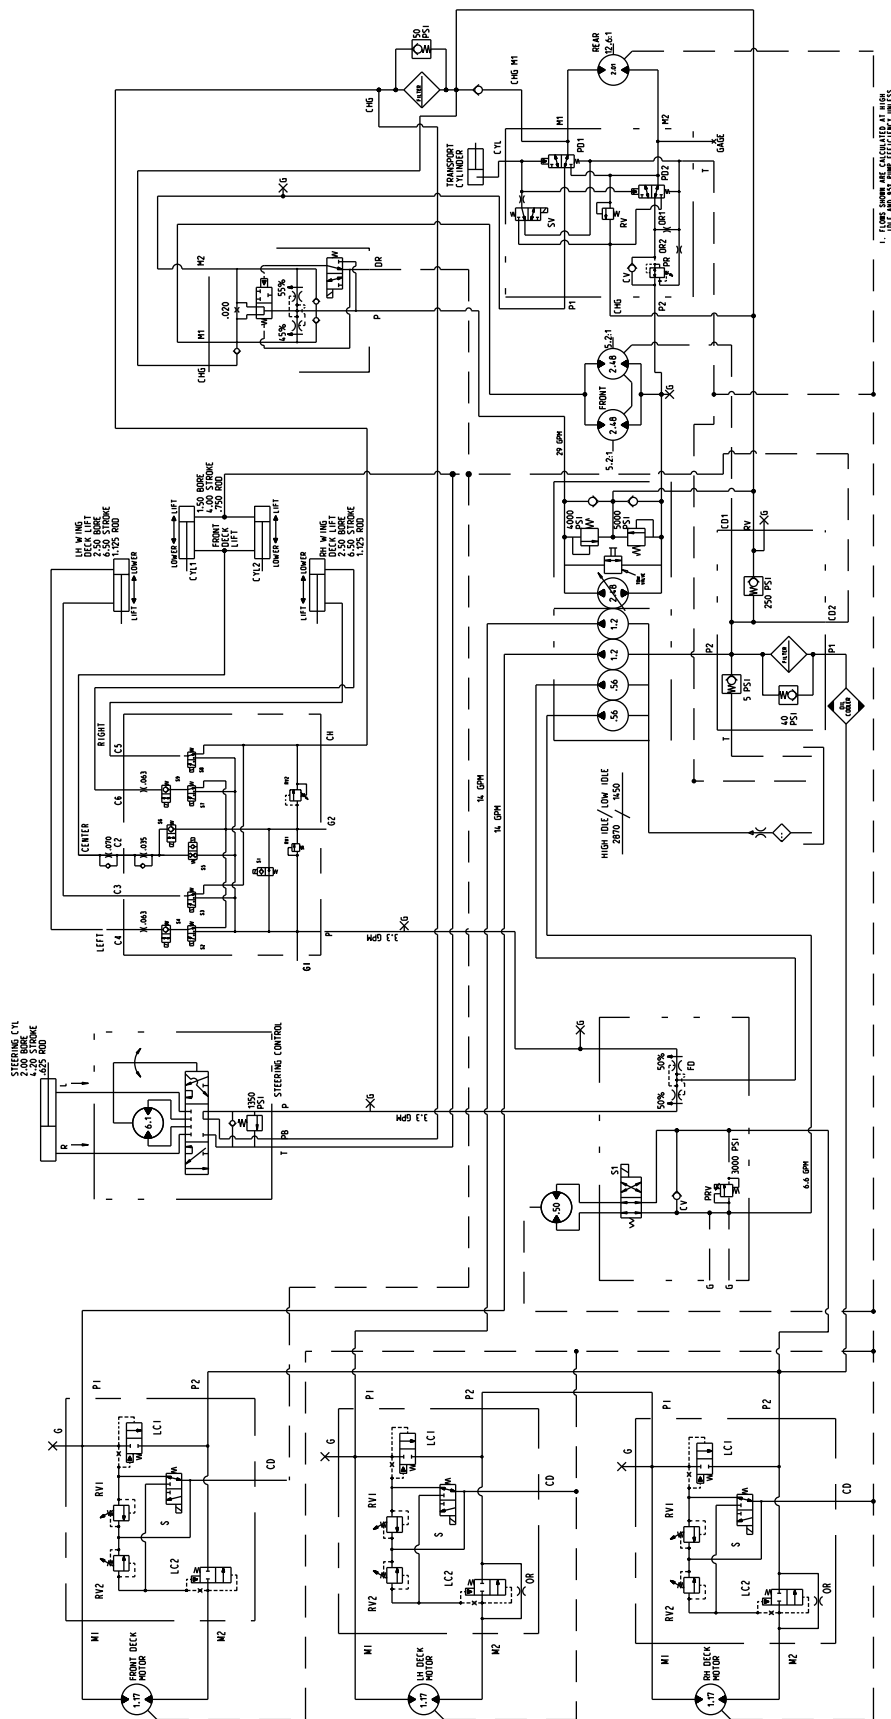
50 PSI
FILTER
CHG
CHG M1
REAR 12.6:1
2.81
M1
M2
GAGE
TRANSPORT CYLINDER
CYL
PD1
PD2
SV
RV
OR1
OR2
PR
CV
CHG
P1
P2
T
G
M2
M1
.020
55%
45%
DR
P
CHG
5.2:1
2.48
FRONT
2.48
5.2:1
G
29 GPM
1.50 BORE
4.00 STROKE
.750 ROD
LIFT
LOWER
FRONT DECK LIFT
CYL1
CYL2
LH WING DECK LIFT
2.50 BORE
6.50 STROKE
1.125 ROD
LOWER
LIFT
RH WING DECK LIFT
2.50 BORE
6.50 STROKE
1.125 ROD
LOWER
LIFT
4000 PSI
5000 PSI
2.48
1.2
1.2
.56
.56
CD1
RV
G
250 PSI
CD2
P2
P1
FILTER
5 PSI
40 PSI
OIL COOLER
T
RIGHT
C5
C6
CENTER
C2
C3
LEFT
C4
X.063
X.070
X.035
X.063
CH
G2
G1
P
G
3.3 GPM
14 GPM
14 GPM
HIGH IDLE / LOW IDLE
2870 / 1450
STEERING CYL
2.00 BORE
4.20 STROKE
.625 ROD
STEERING CONTROL
L
R
6.1
1350 PSI
P
PB
T
G
3.3 GPM
G
50%
50%
FD
S1
.50
CV
PRV
3000 PSI
6.6 GPM
G
G
G
P1
P2
LC1
CD
RV1
S
RV2
LC2
M1
M2
FRONT DECK MOTOR
1.17
G
P1
P2
LC1
CD
RV1
S
RV2
LC2
OR
M1
M2
LH DECK MOTOR
1.17
G
P1
P2
LC1
CD
RV1
S
RV2
LC2
OR
M1
M2
RH DECK MOTOR
1.17
1. FLOWS SHOWN ARE CALCULATED AT HIGH IDLE AND 85% PUMP EFFICIENCY UNLESS